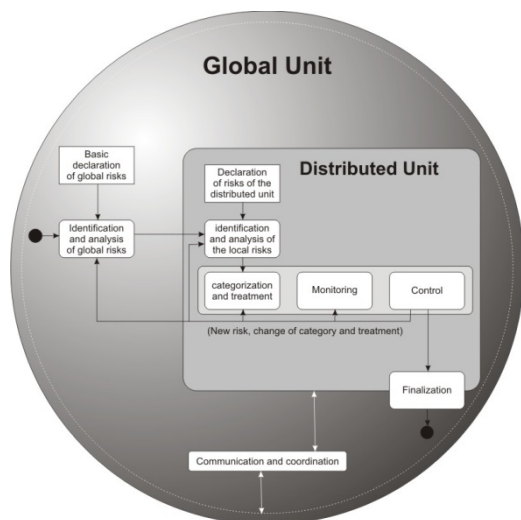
Global Unit

Basic declaration of global risks

Identification and analysis of global risks

Distributed Unit

Declaration of risks of the distributed unit

identification and analysis of the local risks

categorization and treatment

Monitoring

Control

(New risk, change of category and treatment)

Finalization

Communication and coordination